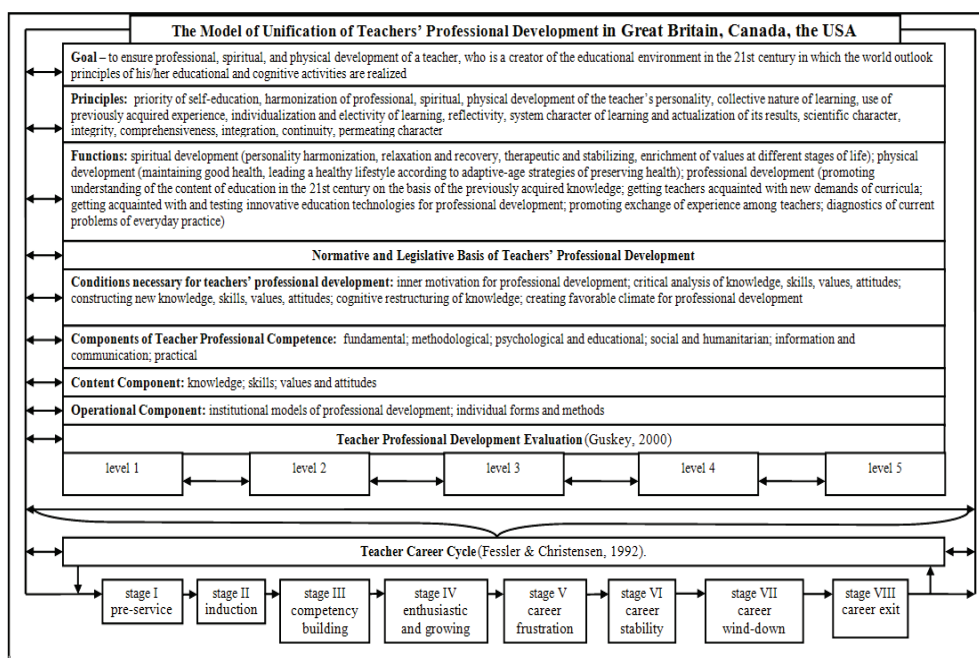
The Model of Unification of Teachers' Professional Development in Great Britain, Canada, the USA

Goal – to ensure professional, spiritual, and physical development of a teacher, who is a creator of the educational environment in the 21st century in which the world outlook principles of his/her educational and cognitive activities are realized

Principles: priority of self-education, harmonization of professional, spiritual, physical development of the teacher's personality, collective nature of learning, use of previously acquired experience, individualization and electivity of learning, reflectivity, system character of learning and actualization of its results, scientific character, integrity, comprehensiveness, integration, continuity, permeating character

Functions: spiritual development (personality harmonization, relaxation and recovery, therapeutic and stabilizing, enrichment of values at different stages of life); physical development (maintaining good health, leading a healthy lifestyle according to adaptive-age strategies of preserving health); professional development (promoting understanding of the content of education in the 21st century on the basis of the previously acquired knowledge; getting teachers acquainted with new demands of curricula; getting acquainted with and testing innovative education technologies for professional development; promoting exchange of experience among teachers; diagnostics of current problems of everyday practice)

Normative and Legislative Basis of Teachers' Professional Development

Conditions necessary for teachers' professional development: inner motivation for professional development; critical analysis of knowledge, skills, values, attitudes; constructing new knowledge, skills, values, attitudes; cognitive restructuring of knowledge; creating favorable climate for professional development

Components of Teacher Professional Competence: fundamental; methodological; psychological and educational; social and humanitarian; information and communication; practical

Content Component: knowledge; skills; values and attitudes

Operational Component: institutional models of professional development; individual forms and methods

Teacher Professional Development Evaluation (Guskey, 2000)

level 1
level 2
level 3
level 4
level 5

Teacher Career Cycle (Fessler & Christensen, 1992).

stage I pre-service
stage II induction
stage III competency building
stage IV enthusiastic and growing
stage V career frustration
stage VI career stability
stage VII career wind-down
stage VIII career exit